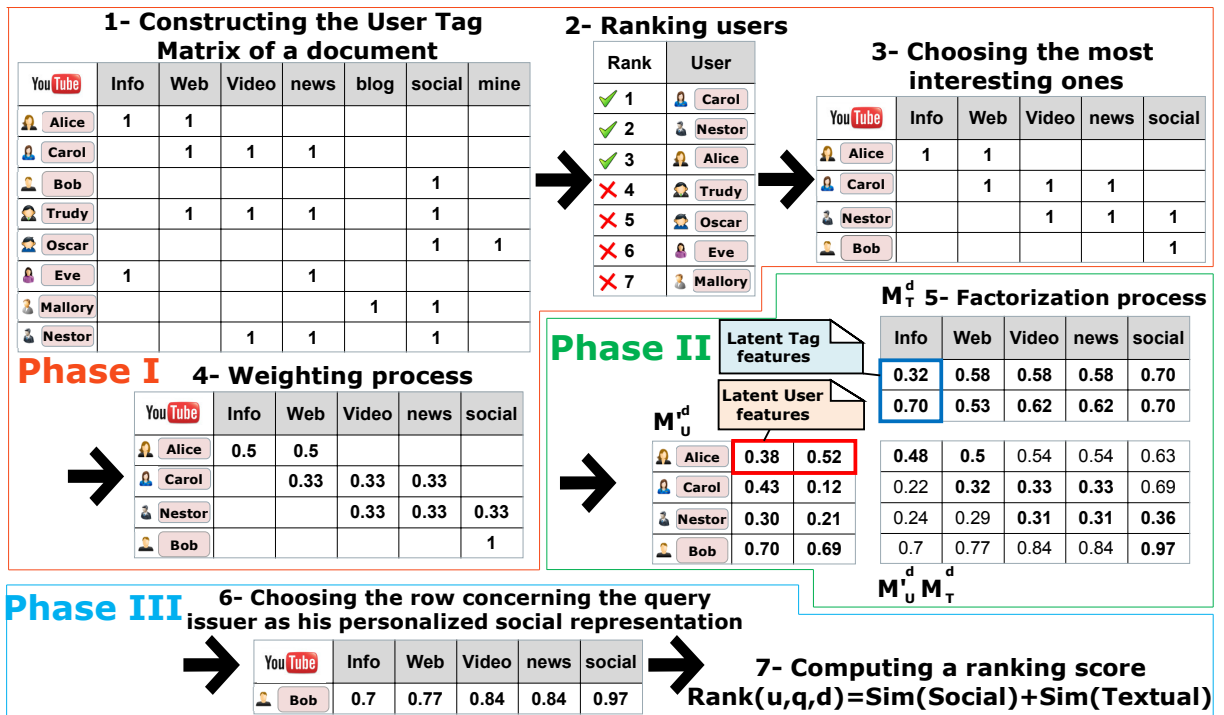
1- Constructing the User Tag Matrix of a document

| YouTube | Info | Web | Video | news | blog | social | mine |
|---|---|---|---|---|---|---|---|
| Alice | 1 | 1 | | | | | |
| Carol | | 1 | 1 | 1 | | | |
| Bob | | | | | | 1 | |
| Trudy | | 1 | 1 | 1 | | 1 | |
| Oscar | | | | | | 1 | 1 |
| Eve | 1 | | | 1 | | | |
| Mallory | | | | | 1 | 1 | |
| Nestor | | | 1 | 1 | | 1 | |

2- Ranking users

| Rank | User |
|---|---|
| 1 | Carol |
| 2 | Nestor |
| 3 | Alice |
| 4 | Trudy |
| 5 | Oscar |
| 6 | Eve |
| 7 | Mallory |

3- Choosing the most interesting ones

| YouTube | Info | Web | Video | news | social |
|---|---|---|---|---|---|
| Alice | 1 | 1 | | | |
| Carol | | 1 | 1 | 1 | |
| Nestor | | | 1 | 1 | 1 |
| Bob | | | | | 1 |

Phase I

4- Weighting process

| YouTube | Info | Web | Video | news | social |
|---|---|---|---|---|---|
| Alice | 0.5 | 0.5 | | | |
| Carol | | 0.33 | 0.33 | 0.33 | |
| Nestor | | | 0.33 | 0.33 | 0.33 |
| Bob | | | | | 1 |

Phase II

$M_T^d$ 5- Factorization process

Latent Tag features

Latent User features

| Info | Web | Video | news | social |
|---|---|---|---|---|
| 0.32 | 0.58 | 0.58 | 0.58 | 0.70 |
| 0.70 | 0.53 | 0.62 | 0.62 | 0.70 |

$M'^d_U$

| | | |
|---|---|---|
| Alice | 0.38 | 0.52 |
| Carol | 0.43 | 0.12 |
| Nestor | 0.30 | 0.21 |
| Bob | 0.70 | 0.69 |

| | | | | |
|---|---|---|---|---|
| 0.48 | 0.5 | 0.54 | 0.54 | 0.63 |
| 0.22 | 0.32 | 0.33 | 0.33 | 0.69 |
| 0.24 | 0.29 | 0.31 | 0.31 | 0.36 |
| 0.7 | 0.77 | 0.84 | 0.84 | 0.97 |

$M'^d_U M^d_T$

Phase III

6- Choosing the row concerning the query issuer as his personalized social representation

| YouTube | Info | Web | Video | news | social |
|---|---|---|---|---|---|
| Bob | 0.7 | 0.77 | 0.84 | 0.84 | 0.97 |

7- Computing a ranking score
Rank(u,q,d)=Sim(Social)+Sim(Textual)